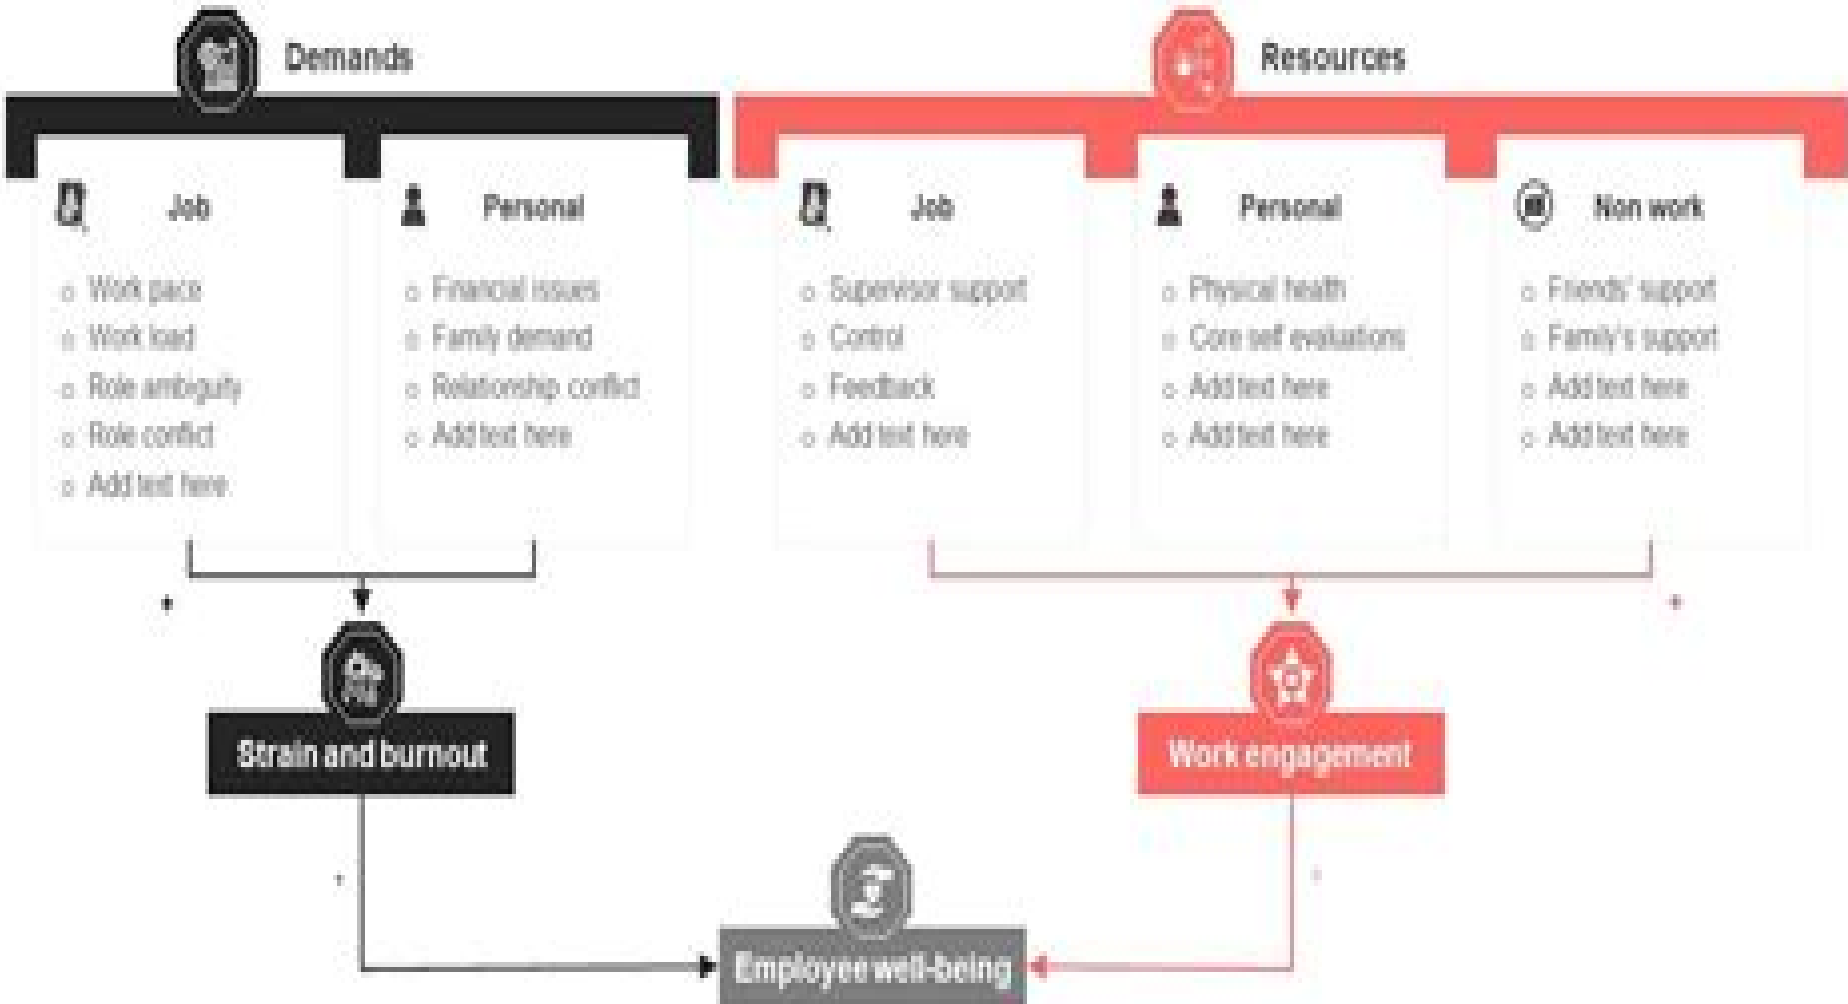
Demands

Job
- Work pace
- Work load
- Role ambiguity
- Role conflict
- Add text here

Personal
- Financial issues
- Family demand
- Relationship conflict
- Add text here

Resources

Job
- Supervisor support
- Control
- Feedback
- Add text here

Personal
- Physical health
- Core self evaluations
- Add text here
- Add text here

Non work
- Friends' support
- Family's support
- Add text here
- Add text here

+

Strain and burnout

Work engagement

+

+

+

Employee well-being